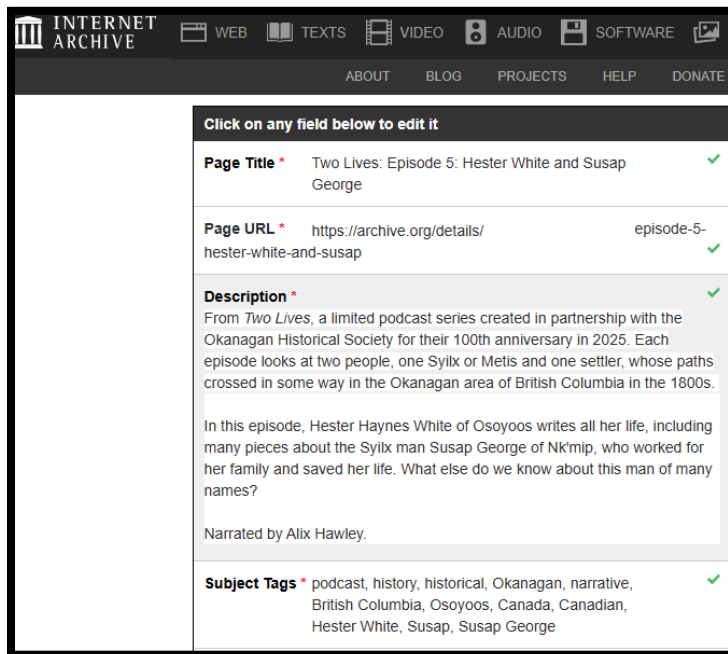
INTERNET ARCHIVE

WEB TEXTS VIDEO AUDIO SOFTWARE

ABOUT BLOG PROJECTS HELP DONATE

Click on any field below to edit it

Page Title * Two Lives: Episode 5: Hester White and Susap George

Page URL * https://archive.org/details/ episode-5-hester-white-and-susap

Description *
From *Two Lives*, a limited podcast series created in partnership with the Okanagan Historical Society for their 100th anniversary in 2025. Each episode looks at two people, one Syilx or Metis and one settler, whose paths crossed in some way in the Okanagan area of British Columbia in the 1800s.

In this episode, Hester Haynes White of Osoyoos writes all her life, including many pieces about the Syilx man Susap George of Nk'mip, who worked for her family and saved her life. What else do we know about this man of many names?

Narrated by Alix Hawley.

Subject Tags * podcast, history, historical, Okanagan, narrative, British Columbia, Osoyoos, Canada, Canadian, Hester White, Susap, Susap George